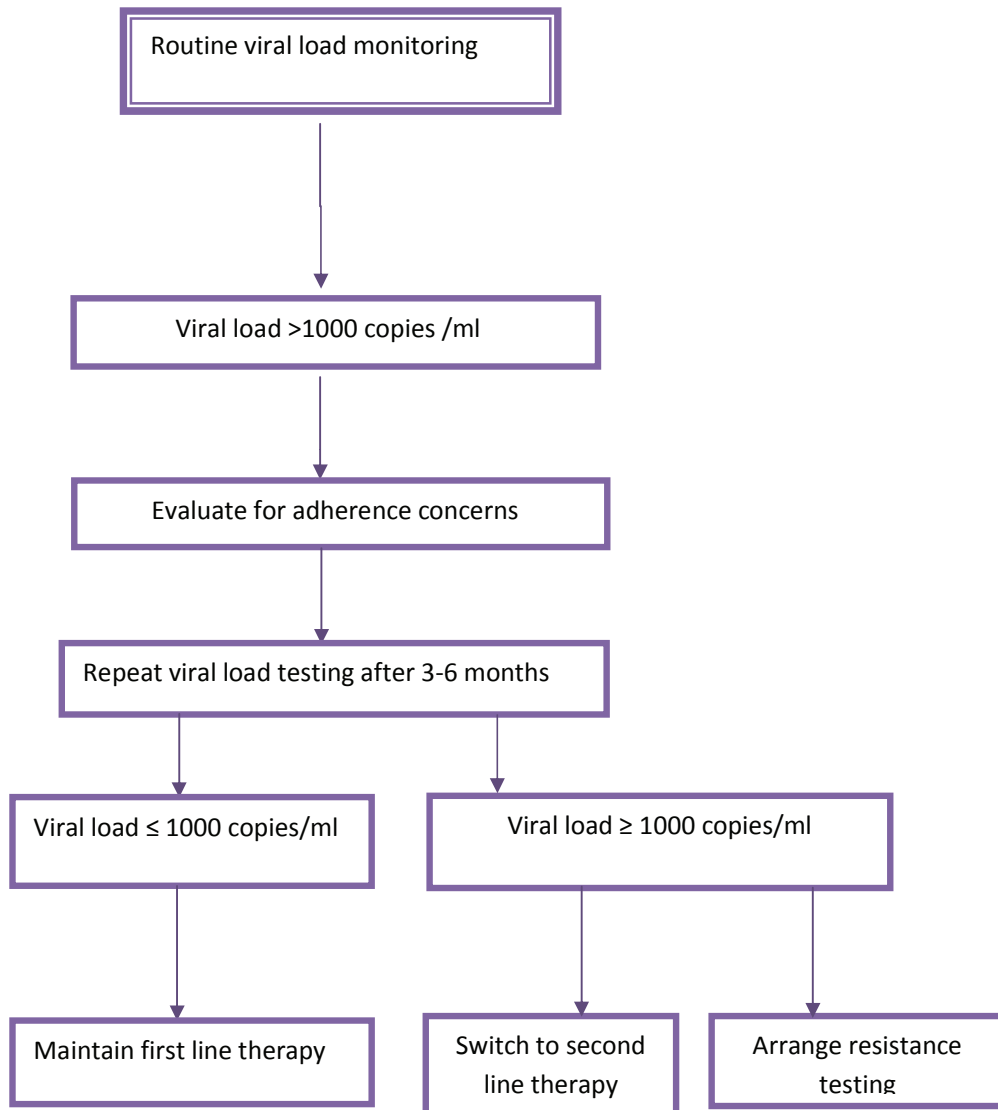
Routine viral load monitoring

Viral load >1000 copies /ml

Evaluate for adherence concerns

Repeat viral load testing after 3-6 months

Viral load ≤ 1000 copies/ml

Viral load ≥ 1000 copies/ml

Maintain first line therapy

Switch to second line therapy

Arrange resistance testing